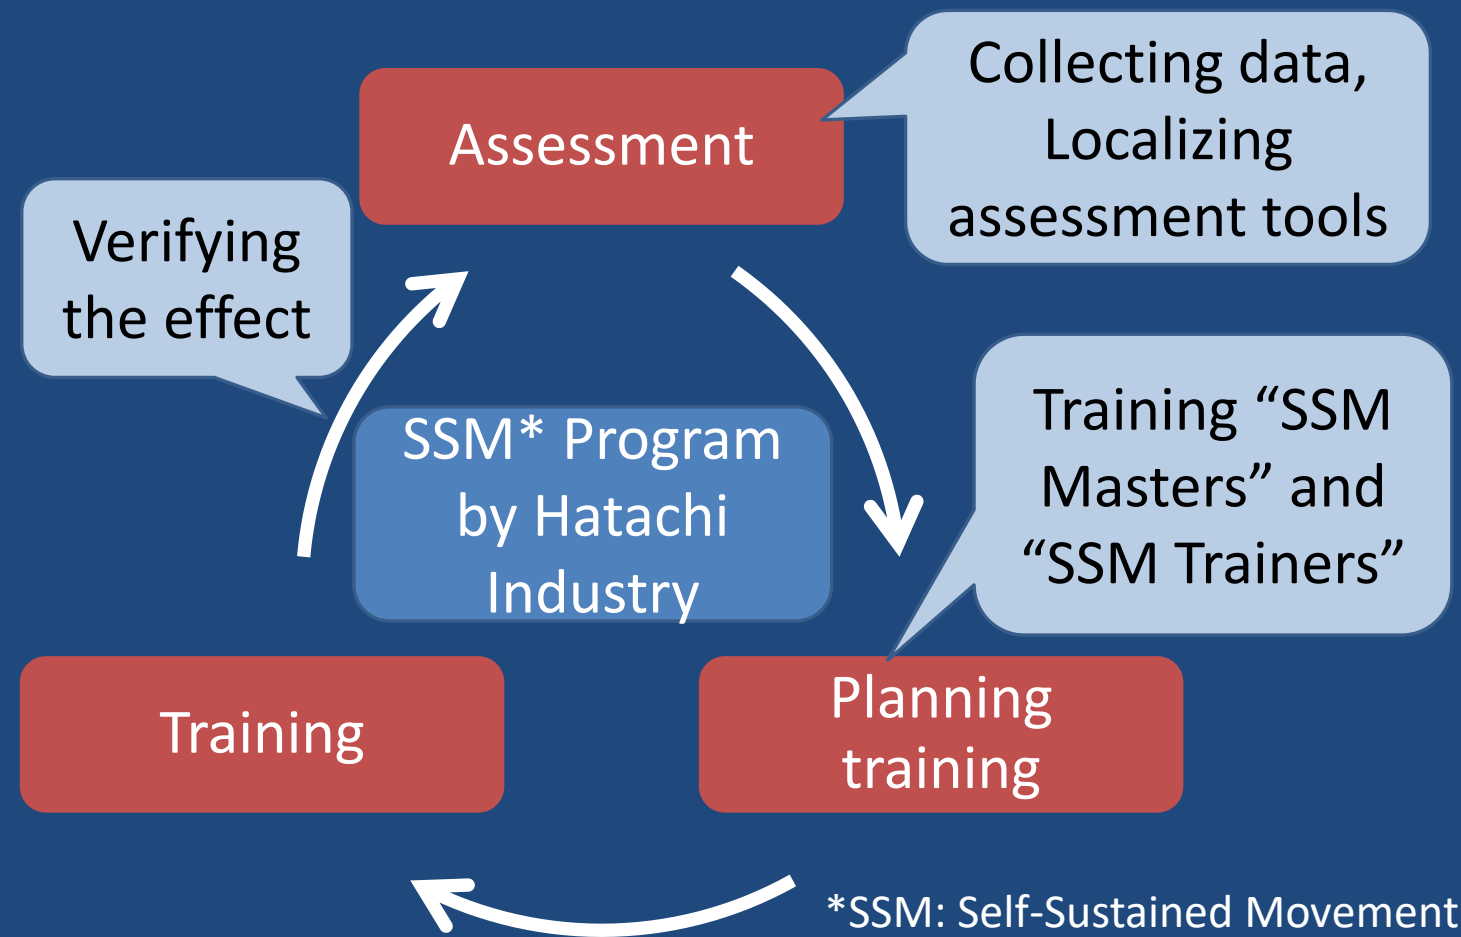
Assessment

Collecting data, Localizing assessment tools

Verifying the effect

SSM* Program by Hatachi Industry

Training "SSM Masters" and "SSM Trainers"

Training

Planning training

*SSM: Self-Sustained Movement